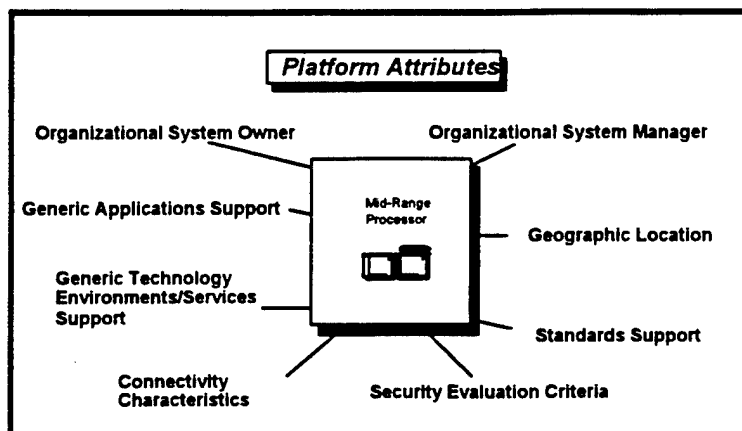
Platform Attributes

Organizational System Owner

Organizational System Manager

Generic Applications Support

Mid-Range Processor

Geographic Location

Generic Technology Environments/Services Support

Standards Support

Connectivity Characteristics

Security Evaluation Criteria